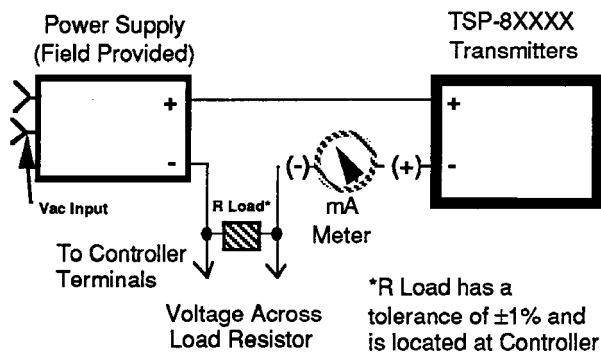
Power Supply
(Field Provided)

TSP-8XXXX
Transmitters

+

-

+

-

Vac Input

R Load*

(-)

(+)

mA
Meter

To Controller
Terminals

Voltage Across
Load Resistor

*R Load has a tolerance of $\pm1\%$ and is located at Controller